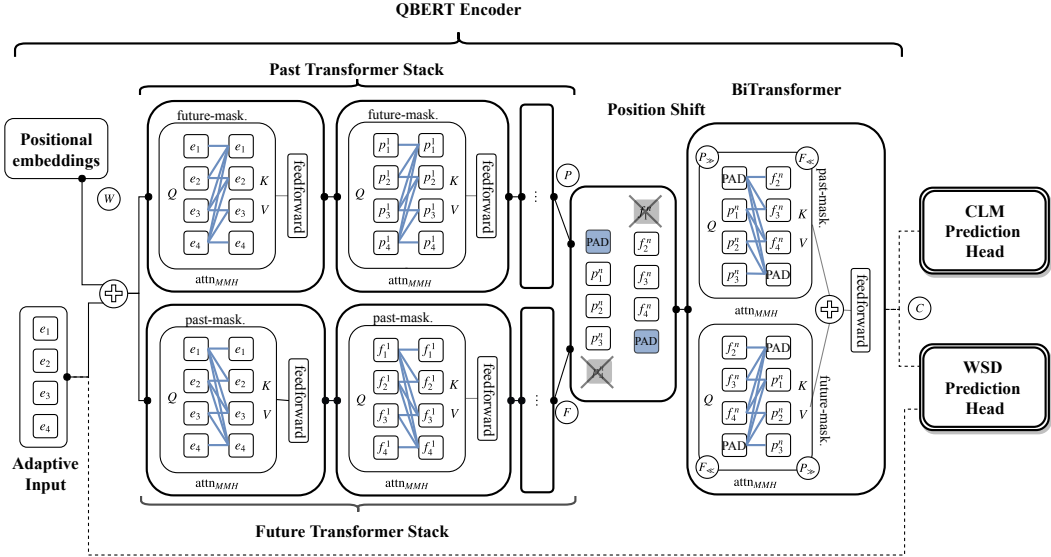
QBERT Encoder

Past Transformer Stack

Positional embeddings

$W$

future-mask.

$e_1$ $e_1$
$e_2$ $e_2$
$e_3$ $e_3$
$e_4$ $e_4$

$Q$ $K$ $V$

feedforward

attn$_{MMH}$

future-mask.

$p_1^1$ $p_1^1$
$p_2^1$ $p_2^1$
$p_3^1$ $p_3^1$
$p_4^1$ $p_4^1$

$Q$ $K$ $V$

feedforward

attn$_{MMH}$

$P$

Position Shift

$p_4^n$

PAD $f_2^n$
$p_1^n$ $f_3^n$
$p_2^n$ $f_4^n$
$p_3^n$ PAD

$f_1^n$

BiTransformer

$P_{\gg}$ $F_{\ll}$

PAD $f_2^n$
$p_1^n$ $f_3^n$
$p_2^n$ $f_4^n$
$p_3^n$ PAD

$Q$ $K$ $V$

past-mask.

attn$_{MMH}$

feedforward

$f_2^n$ PAD
$f_3^n$ $p_1^n$
$f_4^n$ $p_2^n$
PAD $p_3^n$

$Q$ $K$ $V$

future-mask.

attn$_{MMH}$

$F_{\ll}$ $P_{\gg}$

$C$

CLM Prediction Head

WSD Prediction Head

$e_1$
$e_2$
$e_3$
$e_4$

Adaptive Input

past-mask.

$e_1$ $e_1$
$e_2$ $e_2$
$e_3$ $e_3$
$e_4$ $e_4$

$Q$ $K$ $V$

feedforward

attn$_{MMH}$

past-mask.

$f_1^1$ $f_1^1$
$f_2^1$ $f_2^1$
$f_3^1$ $f_3^1$
$f_4^1$ $f_4^1$

$Q$ $K$ $V$

feedforward

attn$_{MMH}$

$F$

Future Transformer Stack